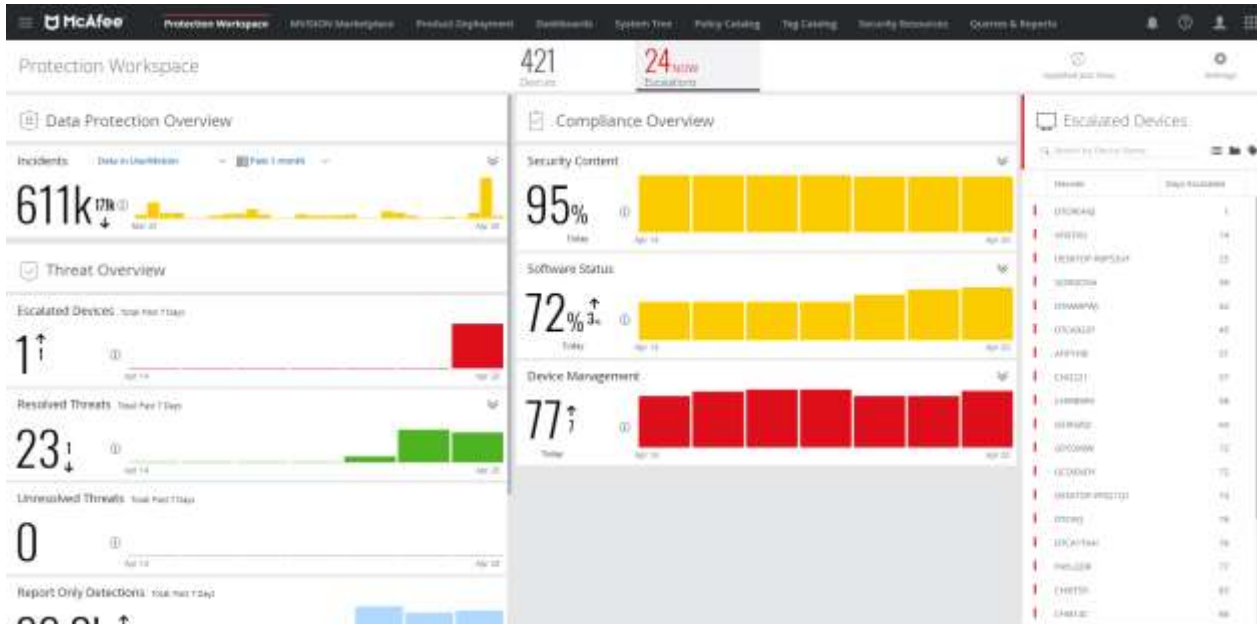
McAfee Protection Workspace MVISION Marketplace Product Deployment Dashboards System Tree Policy Catalog Tag Catalog Security Resources Queries & Reports

Protection Workspace

421 Devices

24 NOW Escalations

Settings

Data Protection Overview

Incidents Data in Use/Motion Past 1 month

611k 17k

Threat Overview

Escalated Devices Total Past 7 Days

1 1

Apr 14 Apr 20

Resolved Threats Total Past 7 Days

23 1

Apr 14 Apr 20

Unresolved Threats Total Past 7 Days

0

Apr 14 Apr 20

Report Only Detections Total Past 7 Days

Compliance Overview

Security Content

95%

Today

Apr 14 Apr 20

Software Status

72% 3%

Today

Apr 14 Apr 20

Device Management

77 7

Today

Apr 14 Apr 20

Escalated Devices

| Device | Days Escalated |
|---|---|
| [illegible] | 1 |
| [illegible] | 14 |
| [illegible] | 23 |
| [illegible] | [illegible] |
| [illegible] | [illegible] |
| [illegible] | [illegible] |
| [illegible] | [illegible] |
| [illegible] | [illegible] |
| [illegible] | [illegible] |
| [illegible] | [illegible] |
| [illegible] | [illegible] |
| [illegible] | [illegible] |
| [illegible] | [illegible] |
| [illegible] | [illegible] |
| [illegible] | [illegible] |
| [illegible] | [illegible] |
| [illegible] | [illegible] |
| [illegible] | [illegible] |